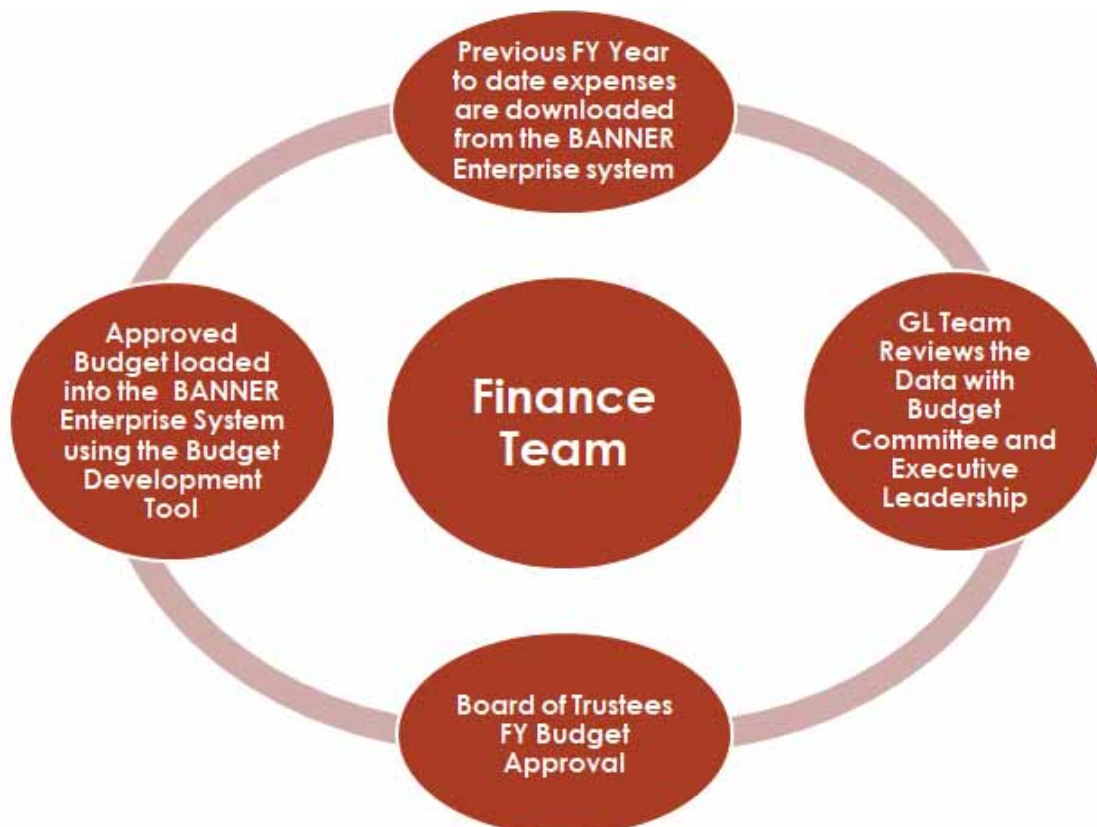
Previous FY Year to date expenses are downloaded from the BANNER Enterprise system

GL Team Reviews the Data with Budget Committee and Executive Leadership

Board of Trustees FY Budget Approval

Approved Budget loaded into the BANNER Enterprise System using the Budget Development Tool

Finance Team